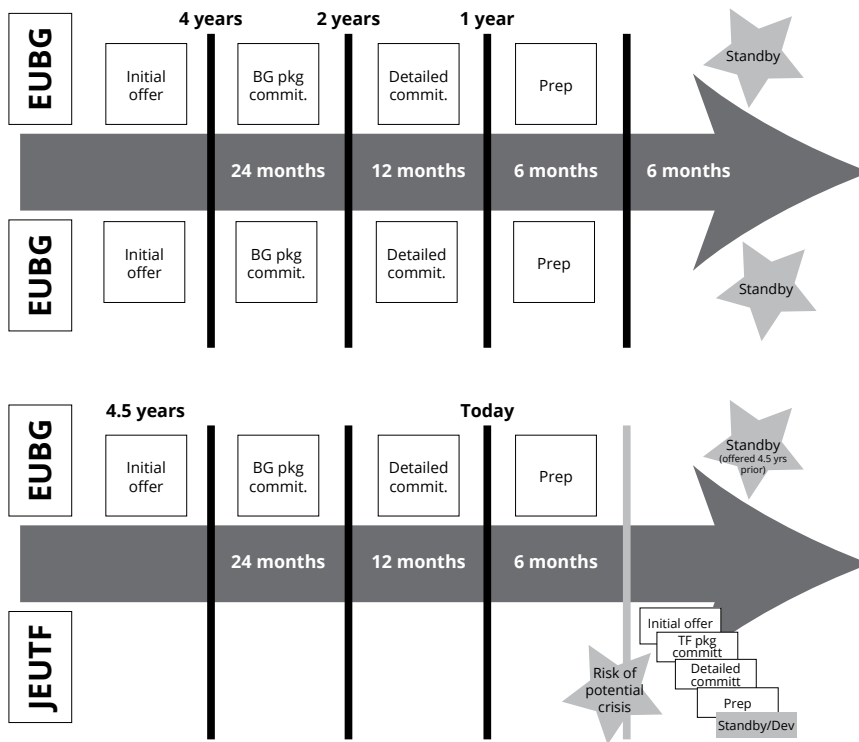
4 years
2 years
1 year

EUBG

Initial offer

BG pkg commit.

Detailed commit.

Prep

Standby

24 months

12 months

6 months

6 months

EUBG

Initial offer

BG pkg commit.

Detailed commit.

Prep

Standby

4.5 years

Today

EUBG

Initial offer

BG pkg commit.

Detailed commit.

Prep

Standby (offered 4.5 yrs prior)

24 months

12 months

6 months

JEUTF

Risk of potential crisis

Initial offer

TF pkg committ

Detailed committ

Prep

Standby/Dev